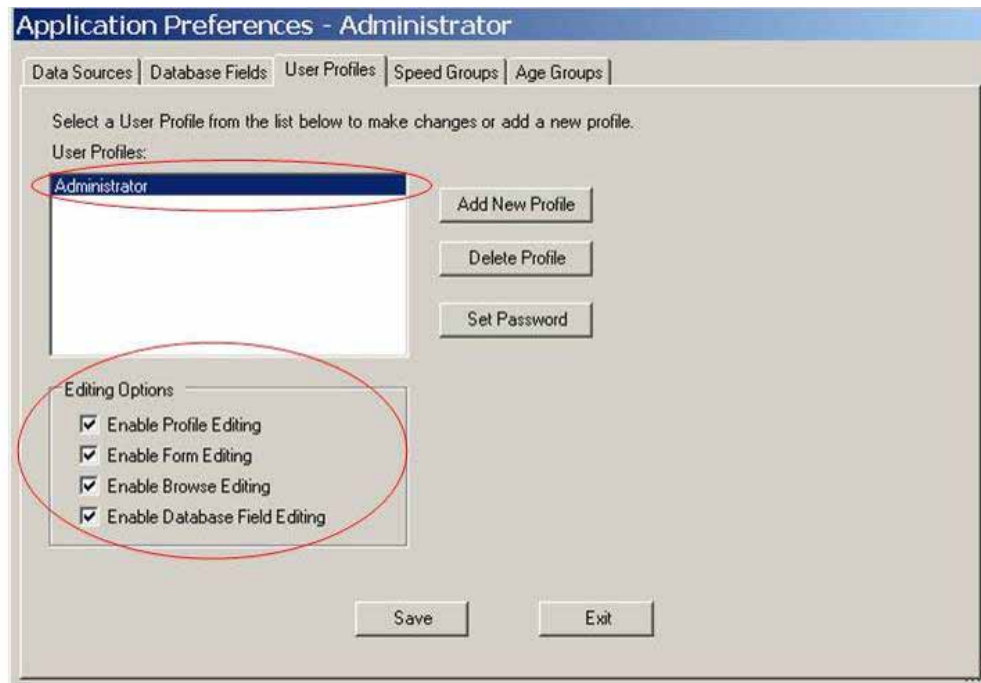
Application Preferences - Administrator

Data Sources | Database Fields | User Profiles | Speed Groups | Age Groups

Select a User Profile from the list below to make changes or add a new profile.

User Profiles:

Administrator

Add New Profile

Delete Profile

Set Password

Editing Options

☑ Enable Profile Editing

☑ Enable Form Editing

☑ Enable Browse Editing

☑ Enable Database Field Editing

Save

Exit